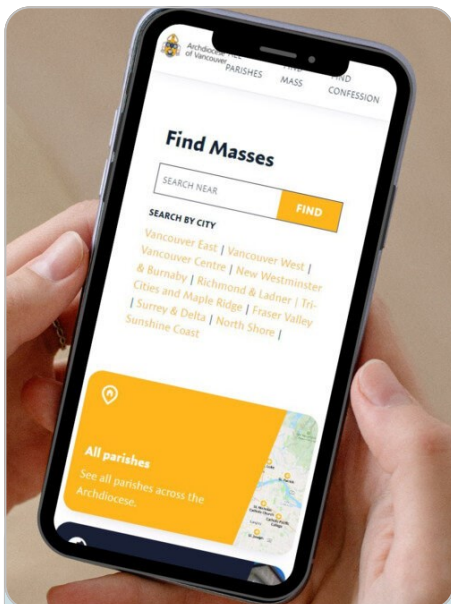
Archdiocese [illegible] of Vancouver

PARISHES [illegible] MASS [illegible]IND CONFESSION

Find Masses

SEARCH NEAR

FIND

SEARCH BY CITY

Vancouver East | Vancouver West | Vancouver Centre | New Westminster & Burnaby | Richmond & Ladner | Tri-Cities and Maple Ridge | Fraser Valley | Surrey & Delta | North Shore | Sunshine Coast

All parishes

See all parishes across the Archdiocese.